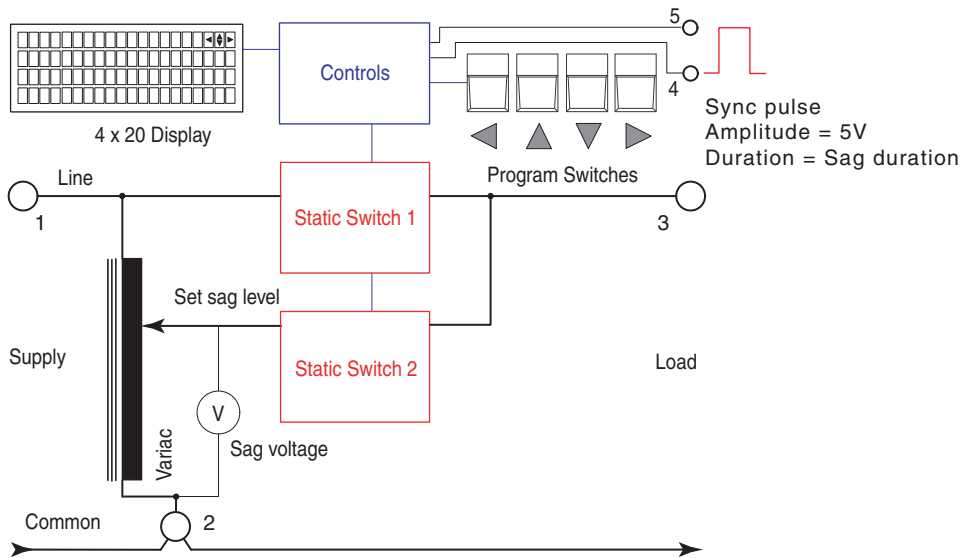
4 x 20 Display

Controls

5

4

Sync pulse
Amplitude = 5V
Duration = Sag duration

Program Switches

Line

1

Static Switch 1

3

Set sag level

Supply

Static Switch 2

Load

V

Variac

Sag voltage

Common

2